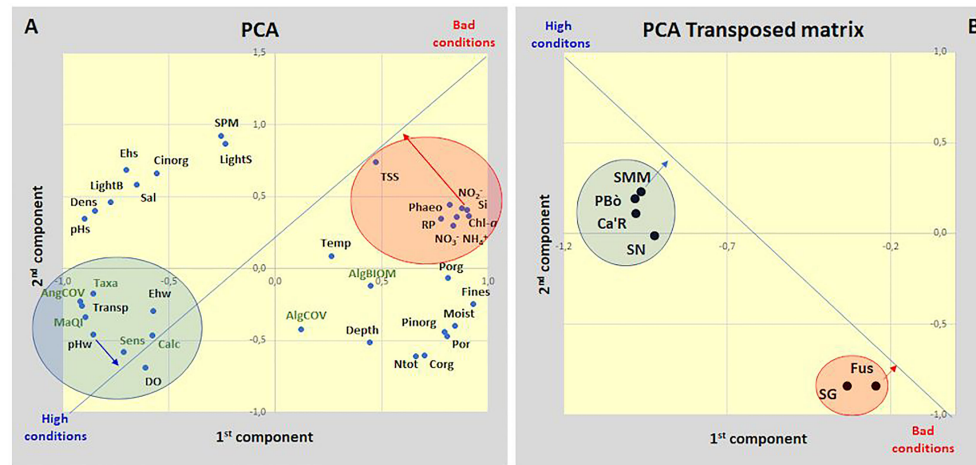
A

PCA

Bad conditions

1,5

1,0

0,5

0,0

-0,5

-1,0

-1,0

-0,5

0,5

1,0

SPM

LightS

Ehs

Cinorg

LightB

Sal

Dens

pHs

TSS

$NO_2^-$

Phaeo

Si

RP

Chl-$a$

$NO_3^-$ $NH_4^+$

Temp

AlgBIOM

Porg

Fines

Taxa

AngCOV

Transp

Ehw

MaQI

pHw

Sens

Calc

DO

AlgCOV

Depth

Pinorg

Moist

Por

Ntot

Corg

2nd component

1st component

High conditions

B

PCA Transposed matrix

High conditons

1,0

0,5

0,0

-0,5

-1,0

-1,2

-0,7

-0,2

SMM

PBò

Ca'R

SN

Fus

SG

2nd component

1st component

Bad conditions